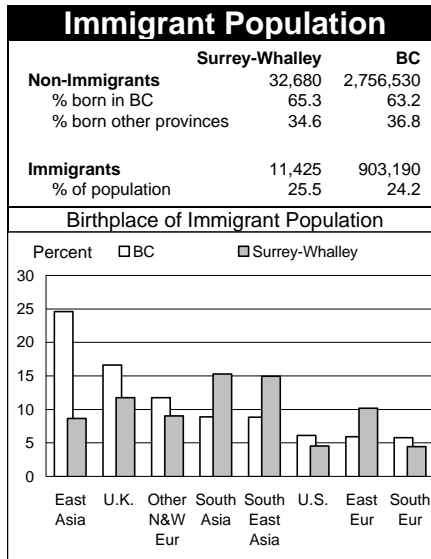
Immigrant Population

| | Surrey-Whalley | BC |
|---|---|---|
| Non-Immigrants | 32,680 | 2,756,530 |
| % born in BC | 65.3 | 63.2 |
| % born other provinces | 34.6 | 36.8 |
| Immigrants | 11,425 | 903,190 |
| % of population | 25.5 | 24.2 |

Birthplace of Immigrant Population

Percent BC Surrey-Whalley

30
25
20
15
10
5
0

East Asia
U.K.
Other N&W Eur
South Asia
South East Asia
U.S.
East Eur
South Eur